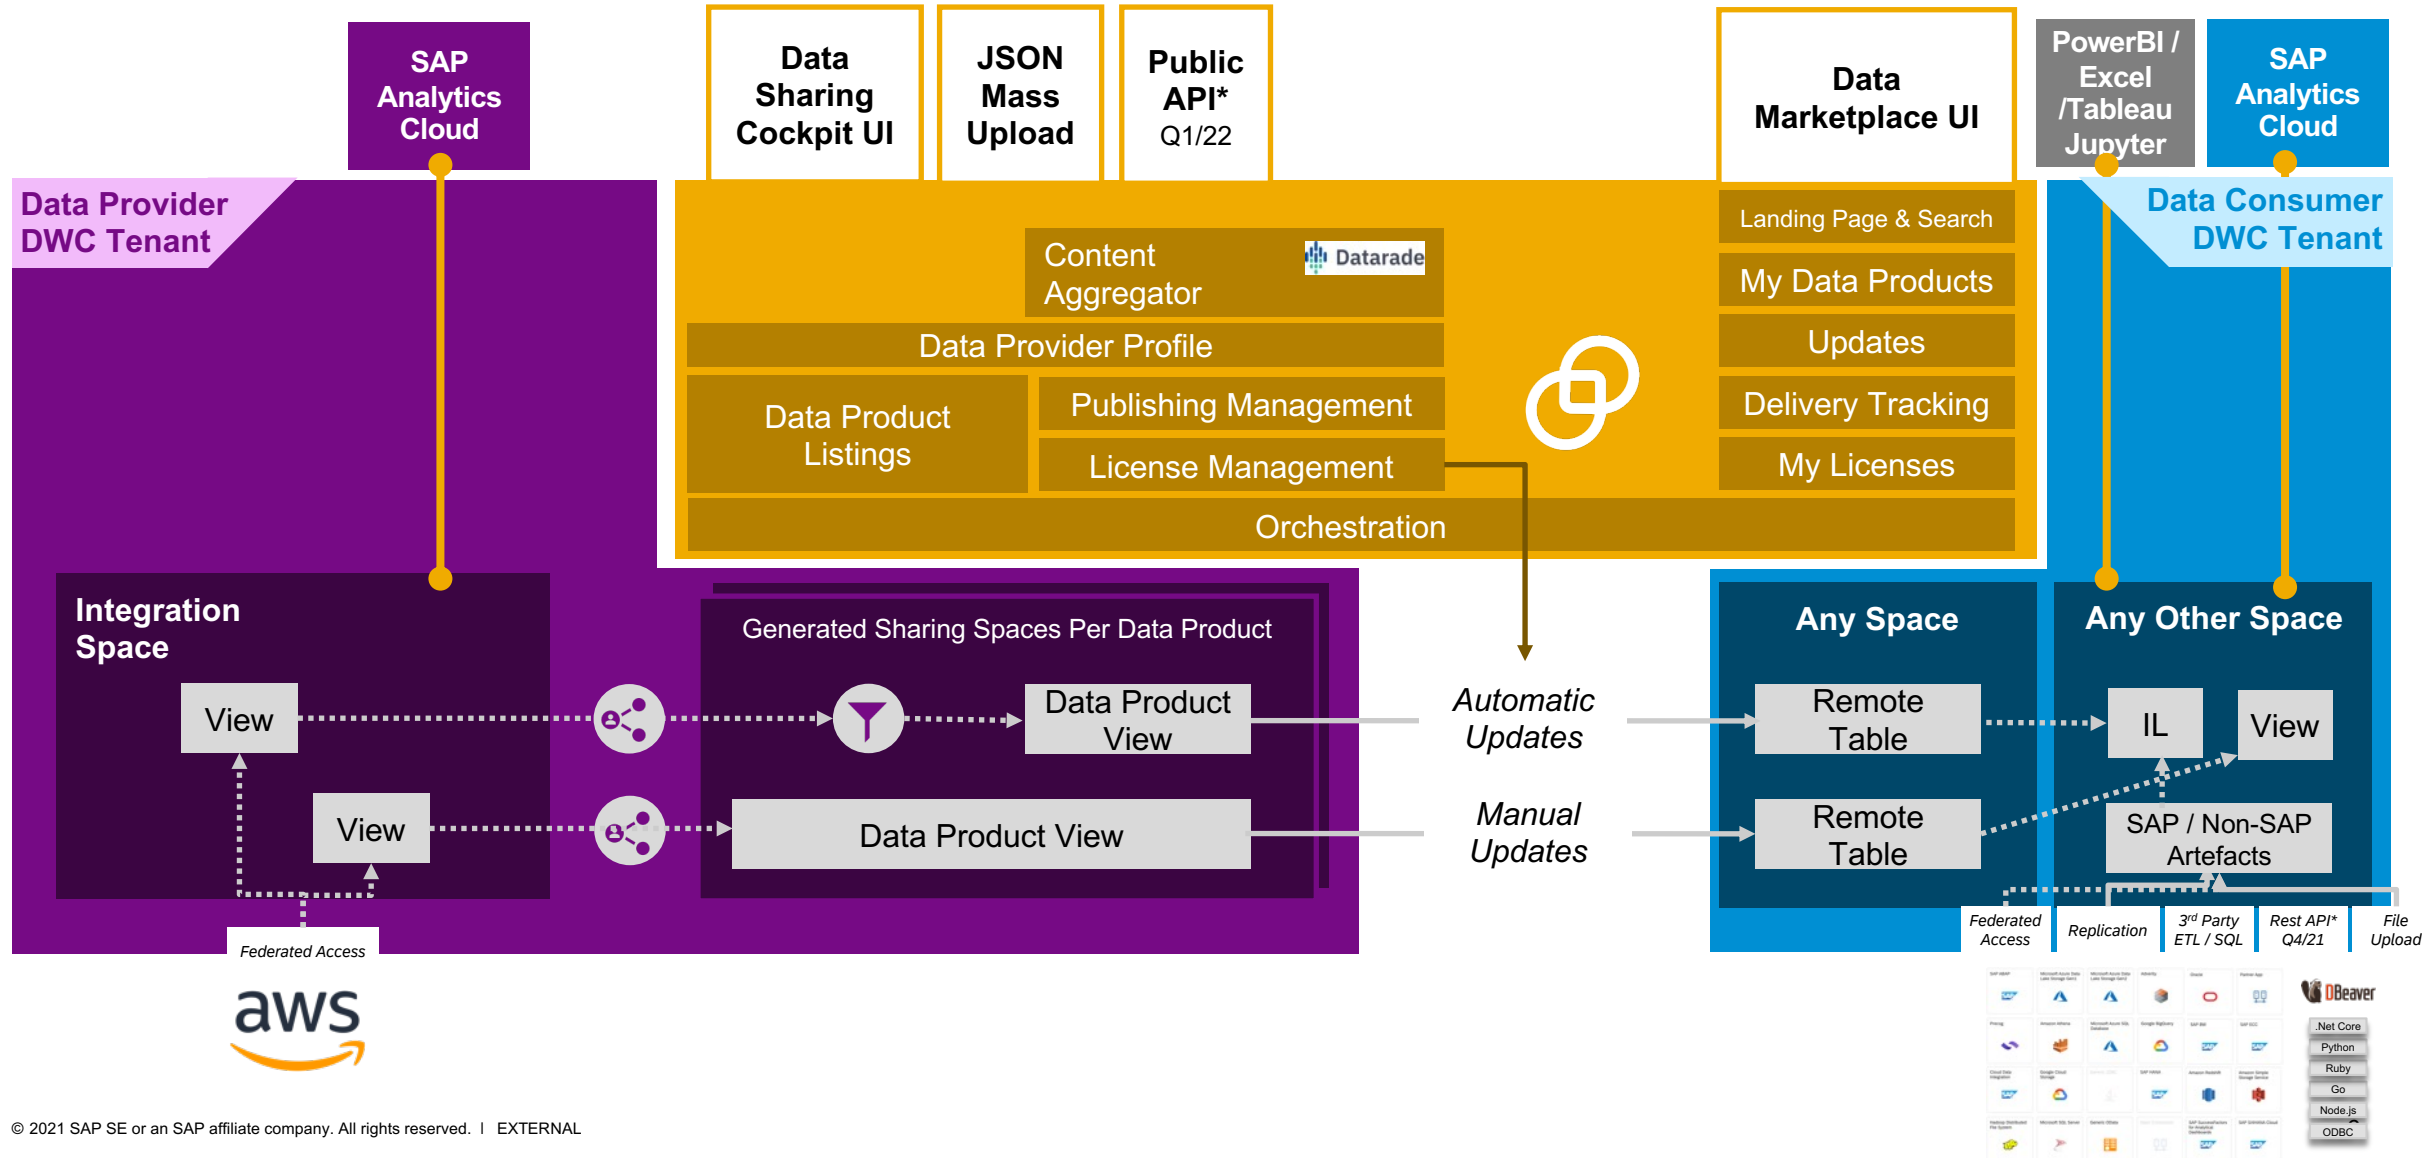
SAP Analytics Cloud

Data Sharing Cockpit UI

JSON Mass Upload

Public API* Q1/22

Data Marketplace UI

PowerBI / Excel /Tableau Jupyter

SAP Analytics Cloud

Data Provider DWC Tenant

Content Aggregator

Datarade

Data Provider Profile

Data Product Listings

Publishing Management

License Management

Orchestration

Landing Page & Search

My Data Products

Updates

Delivery Tracking

My Licenses

Data Consumer DWC Tenant

Integration Space

View

View

Federated Access

Generated Sharing Spaces Per Data Product

Data Product View

Data Product View

Automatic Updates

Manual Updates

Any Space

Remote Table

Remote Table

Any Other Space

IL

View

SAP / Non-SAP Artefacts

Federated Access

Replication

3rd Party ETL / SQL

Rest API* Q4/21

File Upload

aws

DBeaver

.Net Core

Python

Ruby

Go

Node.js

ODBC

© 2021 SAP SE or an SAP affiliate company. All rights reserved. | EXTERNAL